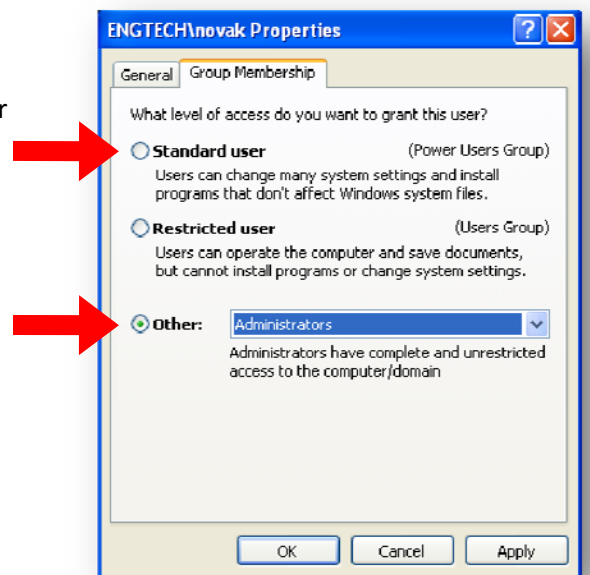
r

ENGTECH\novak Properties

General | Group Membership

What level of access do you want to grant this user?

Standard user (Power Users Group)
Users can change many system settings and install programs that don't affect Windows system files.

Restricted user (Users Group)
Users can operate the computer and save documents, but cannot install programs or change system settings.

Other: Administrators

Administrators have complete and unrestricted access to the computer/domain

OK | Cancel | Apply